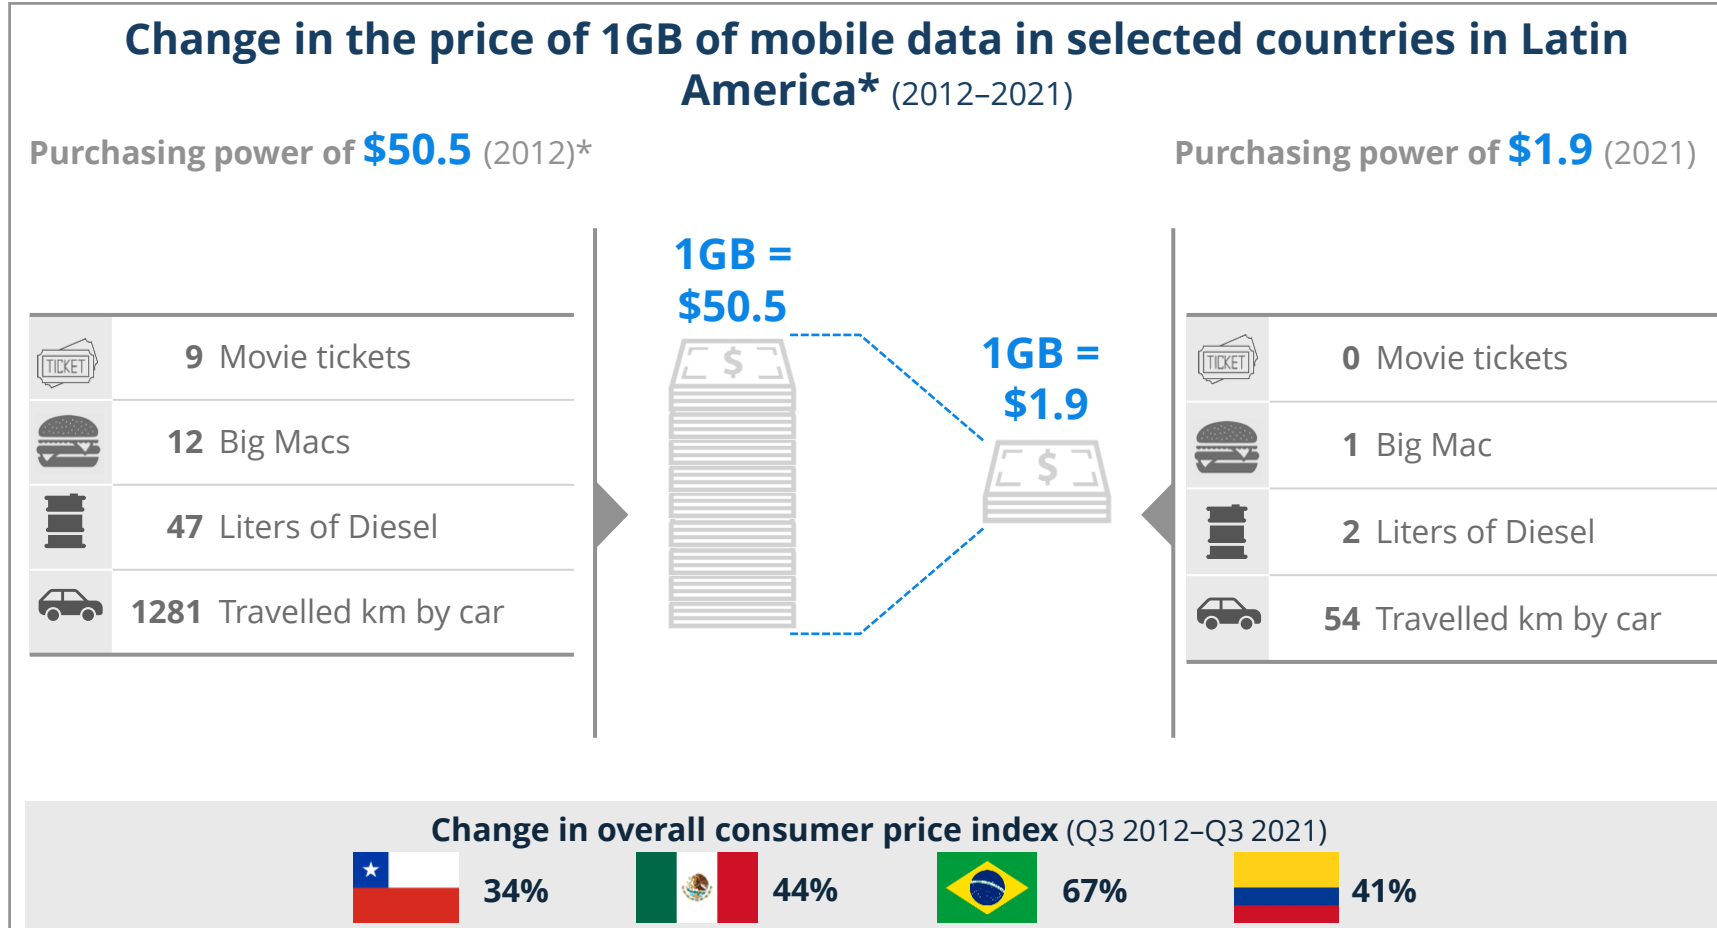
Change in the price of 1GB of mobile data in selected countries in Latin America* (2012–2021)

Purchasing power of $50.5 (2012)*

Purchasing power of $1.9 (2021)

TICKET 9 Movie tickets
12 Big Macs
47 Liters of Diesel
1281 Travelled km by car

1GB = $50.5

1GB = $1.9

TICKET 0 Movie tickets
1 Big Mac
2 Liters of Diesel
54 Travelled km by car

Change in overall consumer price index (Q3 2012–Q3 2021)

34%

44%

67%

41%